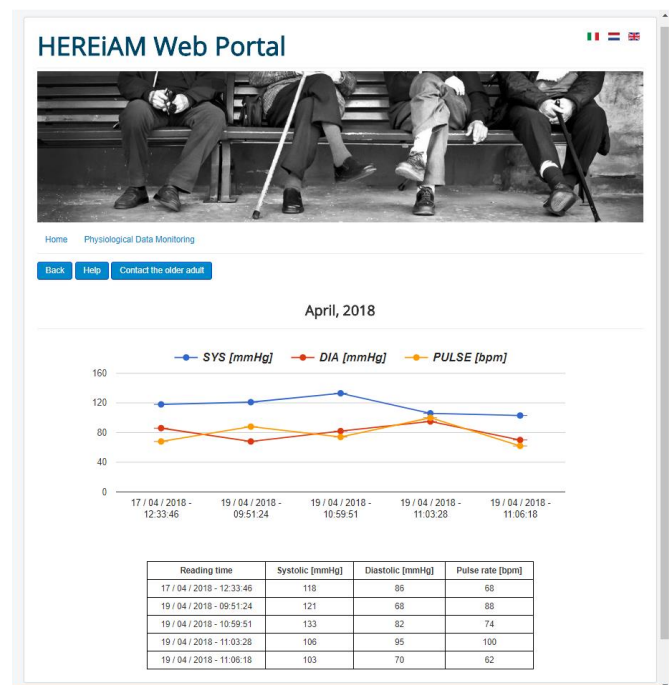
HEREiAM Web Portal

Home Physiological Data Monitoring

Back Help Contact the older adult

April, 2018

SYS [mmHg] DIA [mmHg] PULSE [bpm]

160
120
80
40
0

17 / 04 / 2018 - 12:33:46
19 / 04 / 2018 - 09:51:24
19 / 04 / 2018 - 10:59:51
19 / 04 / 2018 - 11:03:28
19 / 04 / 2018 - 11:06:18

| Reading time | Systolic [mmHg] | Diastolic [mmHg] | Pulse rate [bpm] |
|---|---|---|---|
| 17 / 04 / 2018 - 12:33:46 | 118 | 86 | 68 |
| 19 / 04 / 2018 - 09:51:24 | 121 | 68 | 88 |
| 19 / 04 / 2018 - 10:59:51 | 133 | 82 | 74 |
| 19 / 04 / 2018 - 11:03:28 | 106 | 95 | 100 |
| 19 / 04 / 2018 - 11:06:18 | 103 | 70 | 62 |